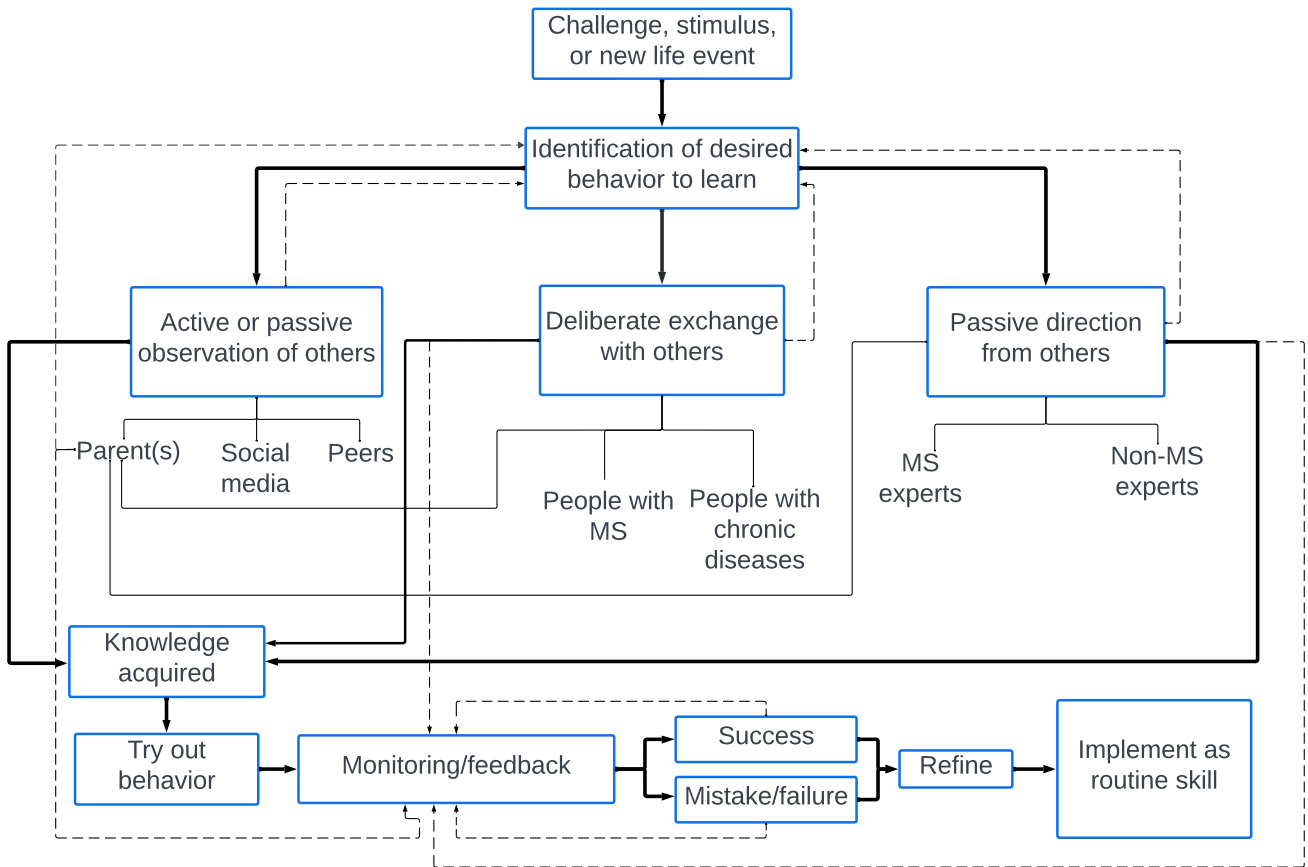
Challenge, stimulus, or new life event

Identification of desired behavior to learn

Active or passive observation of others

Deliberate exchange with others

Passive direction from others

Parent(s)

Social media

Peers

People with MS

People with chronic diseases

MS experts

Non-MS experts

Knowledge acquired

Try out behavior

Monitoring/feedback

Success

Mistake/failure

Refine

Implement as routine skill